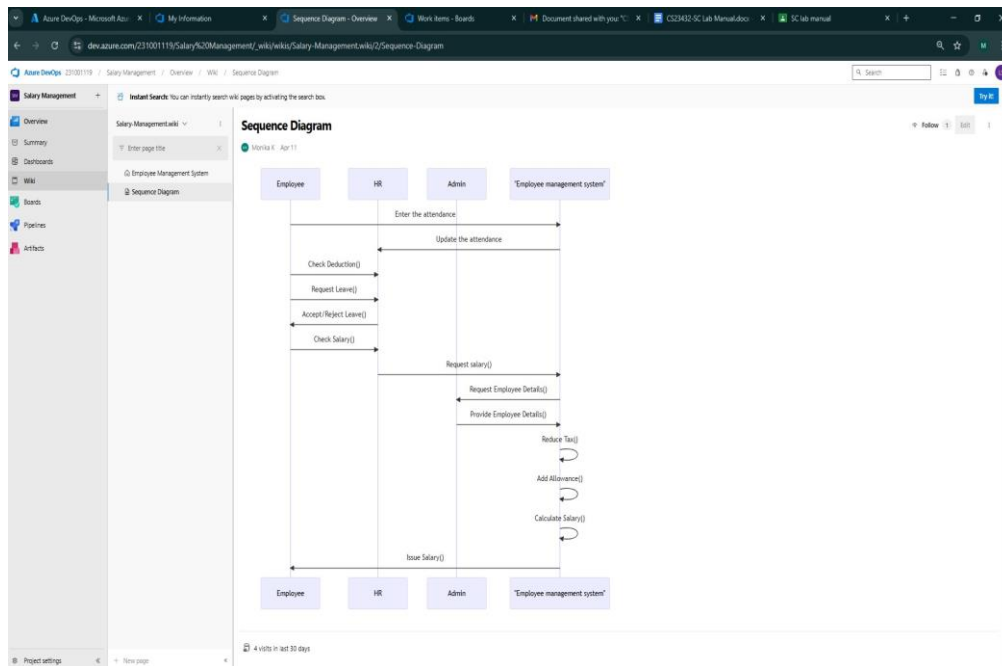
Azure DevOps - Microsoft Azure | My Information | Sequence Diagram - Overview | Work items - Boards | Document shared with you: "C | CS23432-SC Lab Manual.docx | SC lab manual

dev.azure.com/231001119/Salary%20Management/_wiki/wikis/Salary-Management.wiki/2/Sequence-Diagram

Azure DevOps 231001119 / Salary Management / Overview / Wiki / Sequence Diagram

Search

Salary Management +

Instant Search: You can instantly search wiki pages by activating the search box.

Try it!

Overview
Summary
Dashboards
Wiki
Boards
Pipelines
Artifacts

Salary-Management.wiki

Enter page title

Employee Management System
Sequence Diagram

Sequence Diagram

Follow 1 Edit

Monika K Apr 11

Employee | HR | Admin | "Employee management system"

Enter the attendance
Update the attendance
Check Deduction()
Request Leave()
Accept/Reject Leave()
Check Salary()
Request salary()
Request Employee Details()
Provide Employee Details()
Reduce Tax()
Add Allowance()
Calculate Salary()
Issue Salary()

Employee | HR | Admin | "Employee management system"

4 visits in last 30 days

Project settings

New page